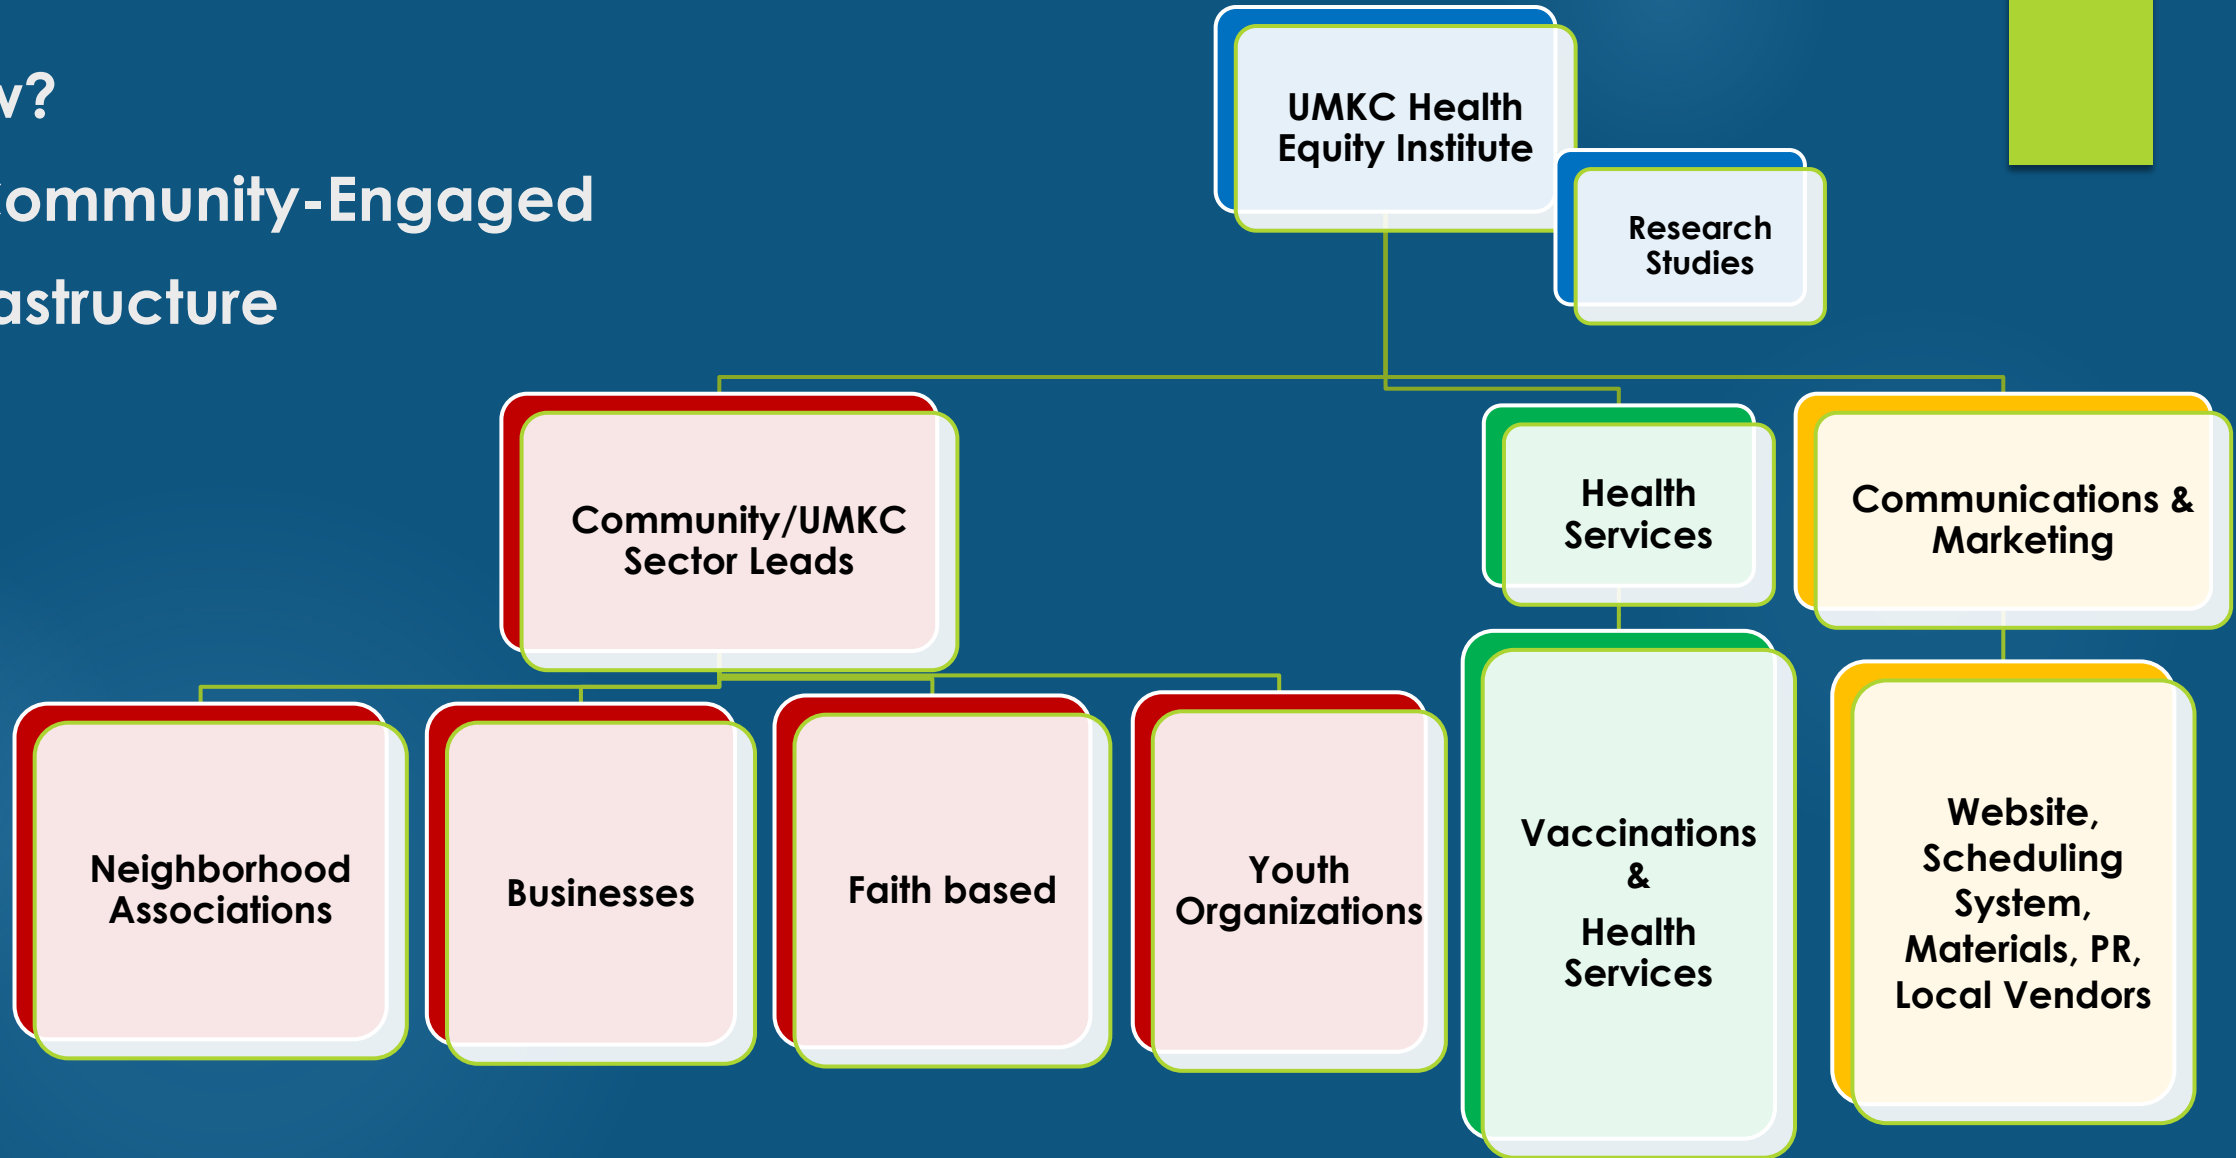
v?
ommunity-Engaged
astructure

UMKC Health Equity Institute

Research Studies

Community/UMKC Sector Leads

Health Services

Communications & Marketing

Neighborhood Associations

Businesses

Faith based

Youth Organizations

Vaccinations & Health Services

Website, Scheduling System, Materials, PR, Local Vendors